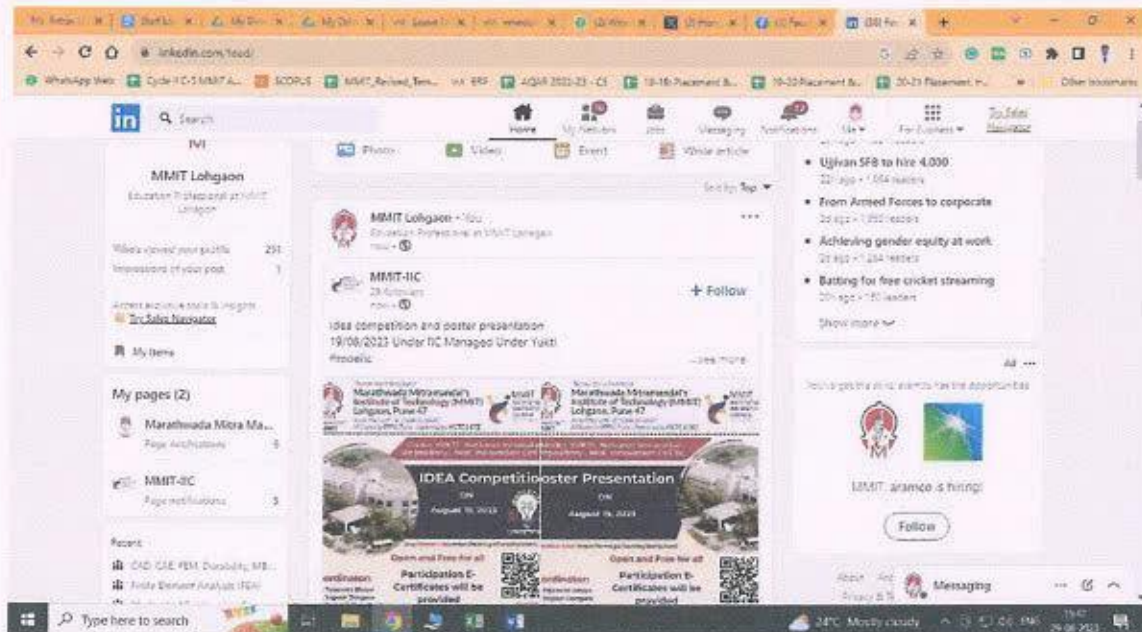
linkedin.com/feed/

WhatsApp Web | SCOPUS | AQAR 2022-23 | Other bookmarks

in Search

Home | My Network | Jobs | Messaging | Notifications | Me | For Business | Try Sales Navigator

MMIT Lohgaon

Education Professional at MMIT Lohgaon

Who's viewed your profile 231

Impressions of your post 1

Try Sales Navigator

My items

My pages (2)

Marathwada Mitra Ma...

Page notifications 6

MMIT-IIC

Page notifications 5

Recent

CAD, CAE, FEM, Durability, MB...

Finite Element Analysis (FEA)

Photo | Video | Event | Write article

Sort by: Top

MMIT Lohgaon • You

Education Professional at MMIT Lohgaon

now •

MMIT-IIC

28 followers

now •

+ Follow

Idea competition and poster presentation 19/08/2023 Under IIC Managed Under Yukti Prosells

...see more

Marathwada Mitramandal's Institute of Technology (MMIT) Lohgaon, Pune 47

IDEA Competition

ON

August 19, 2023

Open and Free for all

Participation E-Certificates will be provided

Marathwada Mitramandal's Institute of Technology (MMIT) Lohgaon, Pune 47

Poster Presentation

ON

August 19, 2023

Open and Free for all

Participation E-Certificates will be provided

• Ujjivan SFB to hire 4,000

• From Armed Forces to corporate

• Achieving gender equity at work

• Batting for free cricket streaming

Show more

Ad

MMIT, aramco is hiring!

Follow

About

Privacy & T

Messaging

Type here to search

24°C Mostly cloudy